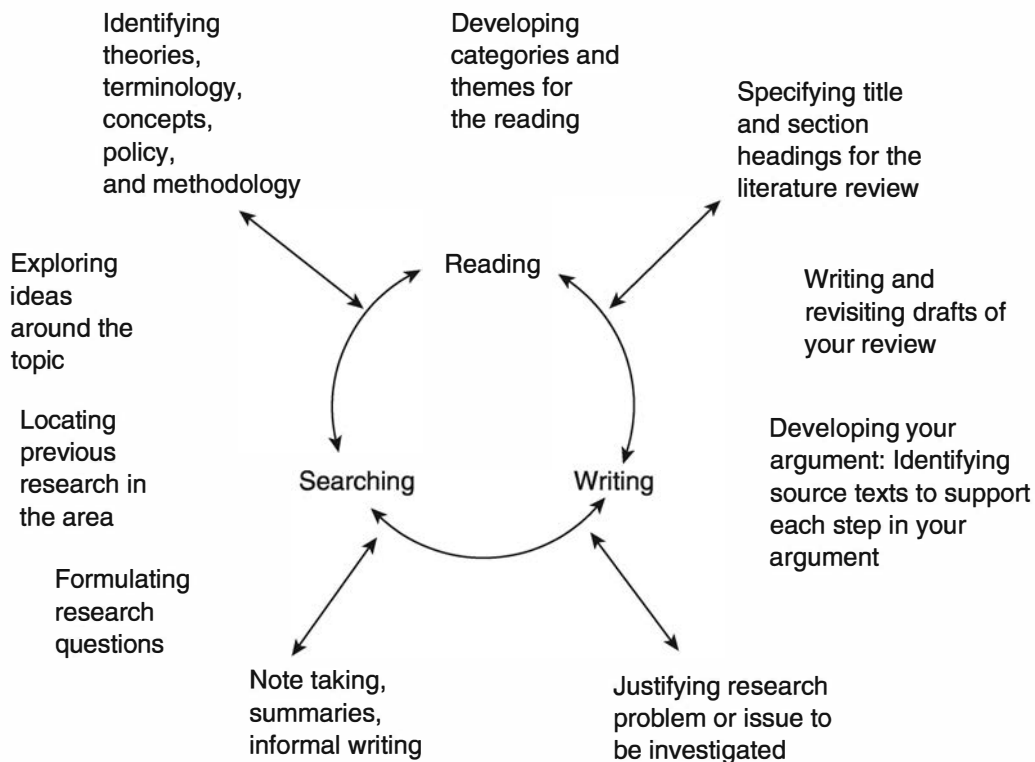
Identifying theories, terminology, concepts, policy, and methodology

Developing categories and themes for the reading

Specifying title and section headings for the literature review

Exploring ideas around the topic

Reading

Writing and revisiting drafts of your review

Locating previous research in the area

Searching

Writing

Developing your argument: Identifying source texts to support each step in your argument

Formulating research questions

Note taking, summaries, informal writing

Justifying research problem or issue to be investigated